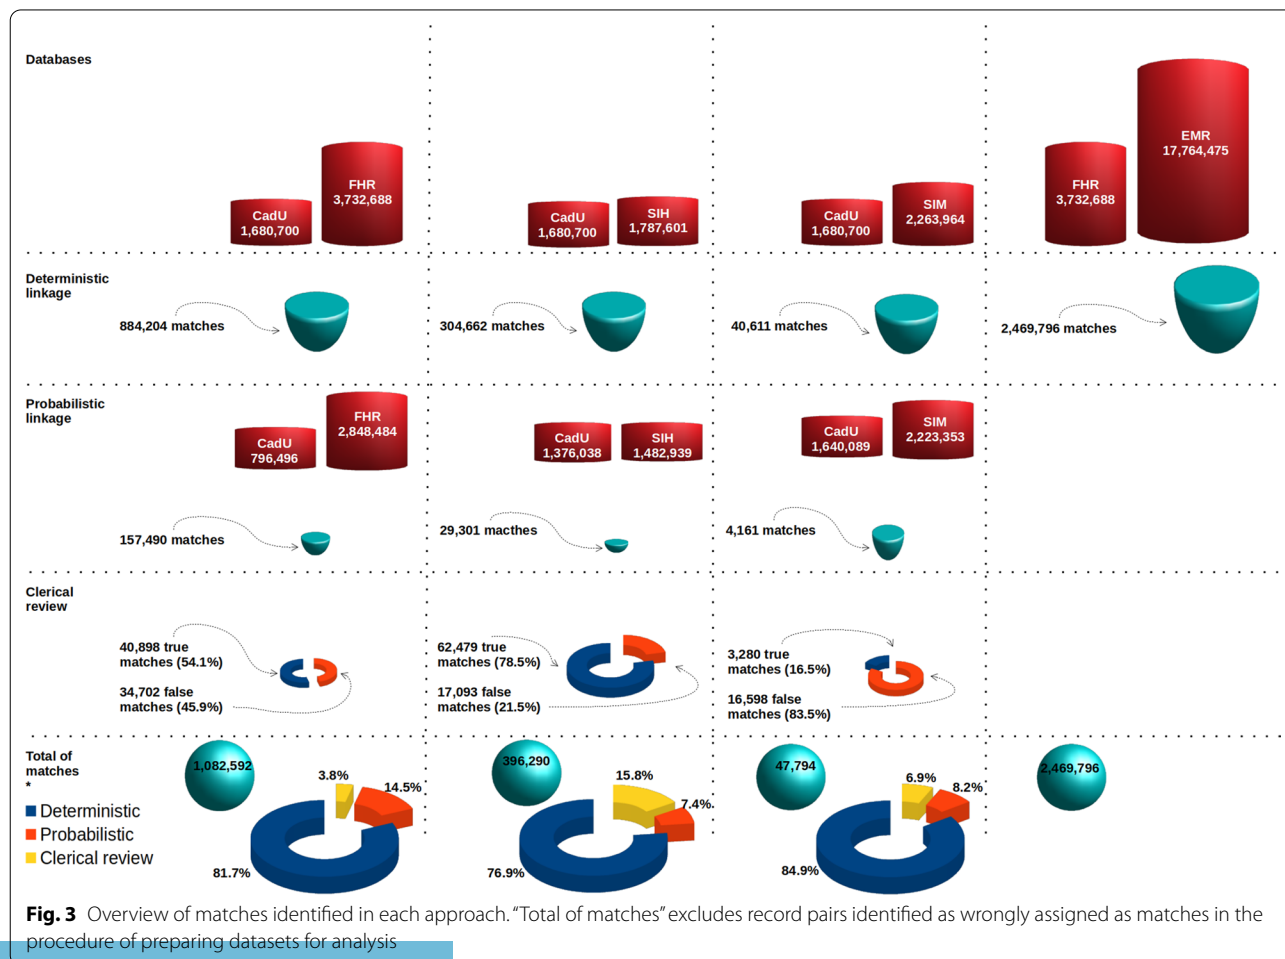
Databases

CadU 1,680,700
FHR 3,732,688

CadU 1,680,700
SIH 1,787,601

CadU 1,680,700
SIM 2,263,964

FHR 3,732,688
EMR 17,764,475

Deterministic linkage

884,204 matches

304,662 matches

40,611 matches

2,469,796 matches

Probabilistic linkage

CadU 796,496
FHR 2,848,484

CadU 1,376,038
SIH 1,482,939

CadU 1,640,089
SIM 2,223,353

157,490 matches

29,301 macthes

4,161 matches

Clerical review

40,898 true matches (54.1%)
34,702 false matches (45.9%)

62,479 true matches (78.5%)
17,093 false matches (21.5%)

3,280 true matches (16.5%)
16,598 false matches (83.5%)

Total of matches *

Deterministic
Probabilistic
Clerical review

1,082,592
3.8%
14.5%
81.7%

396,290
15.8%
7.4%
76.9%

47,794
6.9%
8.2%
84.9%

2,469,796

**Fig. 3** Overview of matches identified in each approach. "Total of matches" excludes record pairs identified as wrongly assigned as matches in the procedure of preparing datasets for analysis